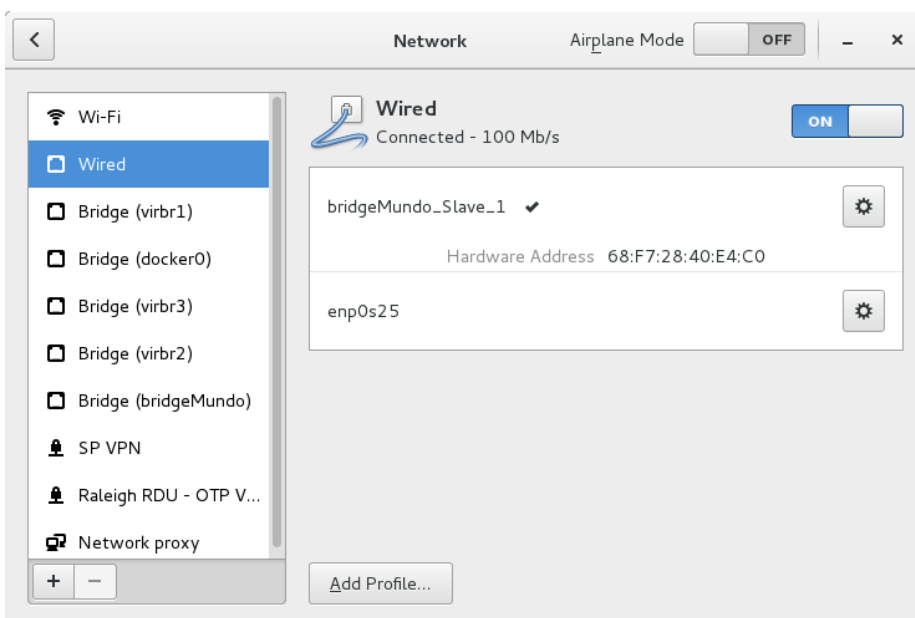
Network

Airplane Mode OFF

Wi-Fi

Wired

Bridge (virbr1)

Bridge (docker0)

Bridge (virbr3)

Bridge (virbr2)

Bridge (bridgeMundo)

SP VPN

Raleigh RDU - OTP V...

Network proxy

+ −

Wired

Connected - 100 Mb/s

ON

bridgeMundo_Slave_1 ✔

Hardware Address 68:F7:28:40:E4:C0

enp0s25

Add Profile...